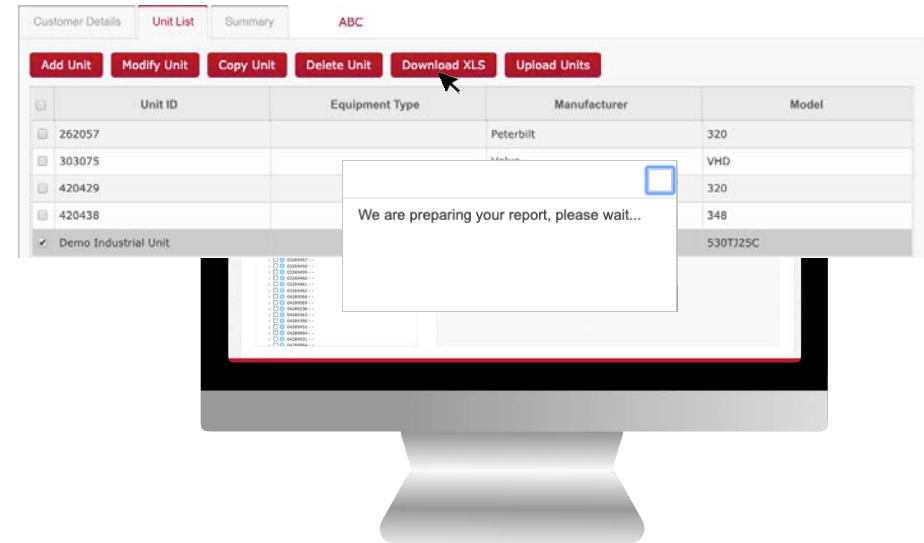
Customer Details | Unit List | Summary | ABC

Add Unit | Modify Unit | Copy Unit | Delete Unit | Download XLS | Upload Units

| | Unit ID | Equipment Type | Manufacturer | Model |
|---|---|---|---|---|
| | 262057 | | Peterbilt | 320 |
| | 303075 | | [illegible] | VHD |
| | 420429 | | | 320 |
| | 420438 | | | 348 |
| ✓ | Demo Industrial Unit | | | 530TJ25C |

We are preparing your report, please wait...